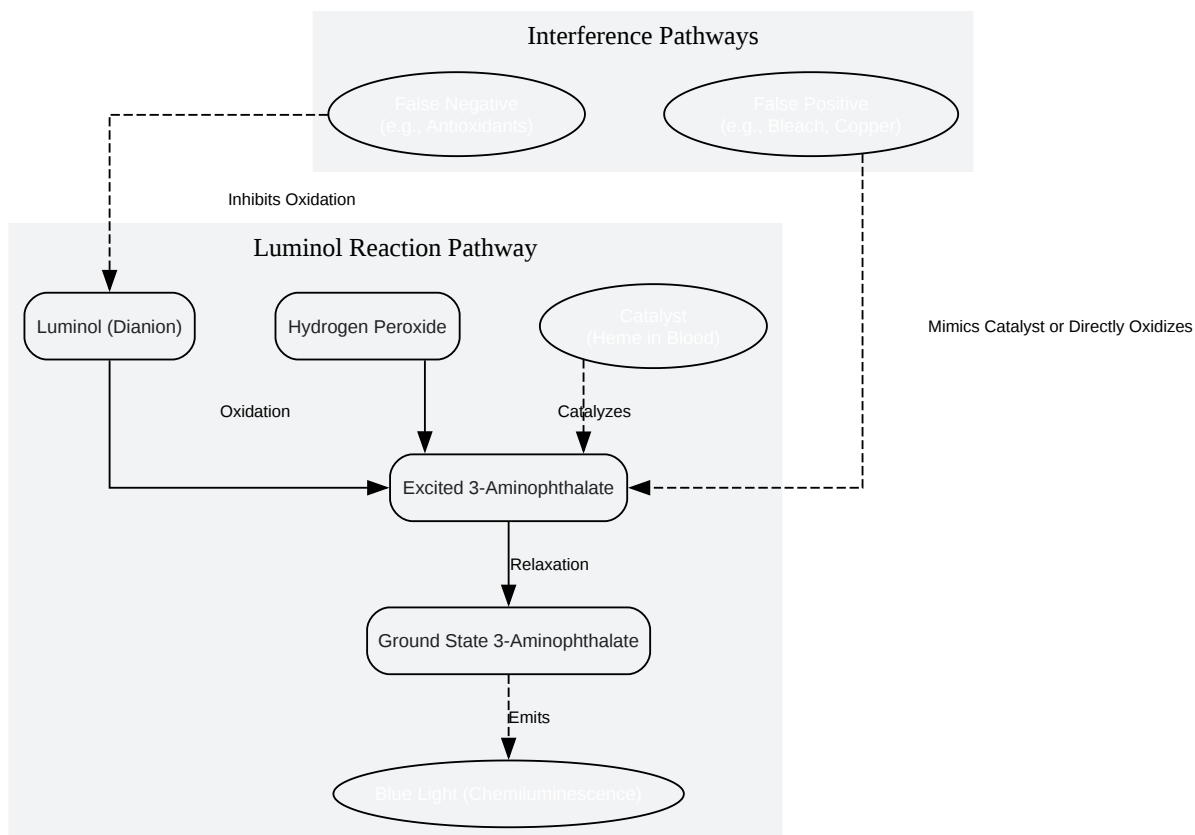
Interference Pathways

False Negative
(e.g., Antioxidants)

False Positive
(e.g., Bleach, Copper)

Inhibits Oxidation

Luminol Reaction Pathway

Luminol (Dianion)

Hydrogen Peroxide

Catalyst
(Heme in Blood)

Mimics Catalyst or Directly Oxidizes

Oxidation

Catalyzes

Excited 3-Aminophthalate

Relaxation

Ground State 3-Aminophthalate

Emits

Blue Light (Chemiluminescence)